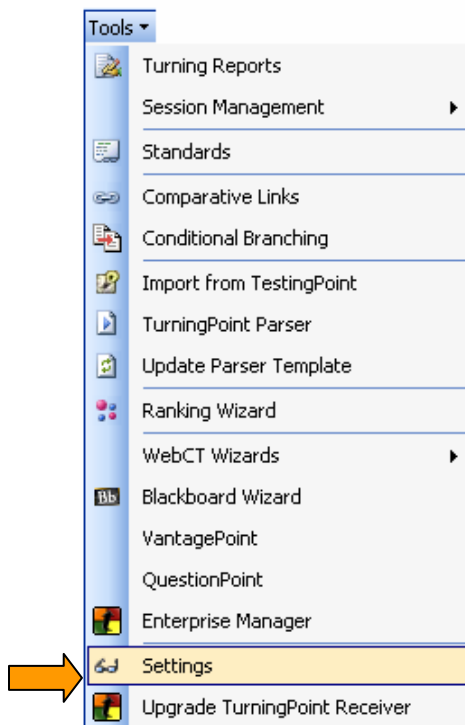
Tools
Turning Reports
Session Management
Standards
Comparative Links
Conditional Branching
Import from TestingPoint
TurningPoint Parser
Update Parser Template
Ranking Wizard
WebCT Wizards
Bb Blackboard Wizard
VantagePoint
QuestionPoint
Enterprise Manager
Settings
Upgrade TurningPoint Receiver